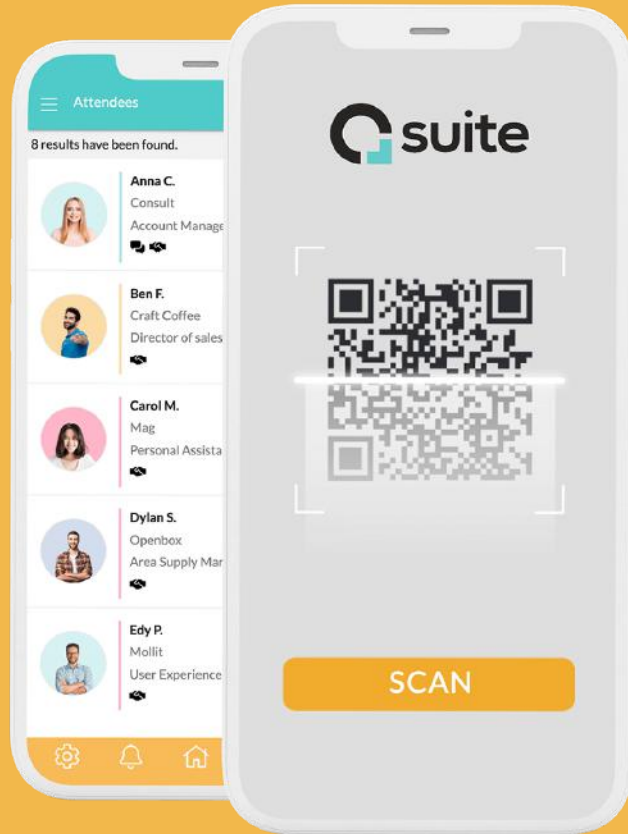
Attendees

8 results have been found.

Anna C.
Consult
Account Manage

Ben F.
Craft Coffee
Director of sales

Carol M.
Mag
Personal Assista

Dylan S.
Openbox
Area Supply Mar

Edy P.
Mollit
User Experience

suite

SCAN